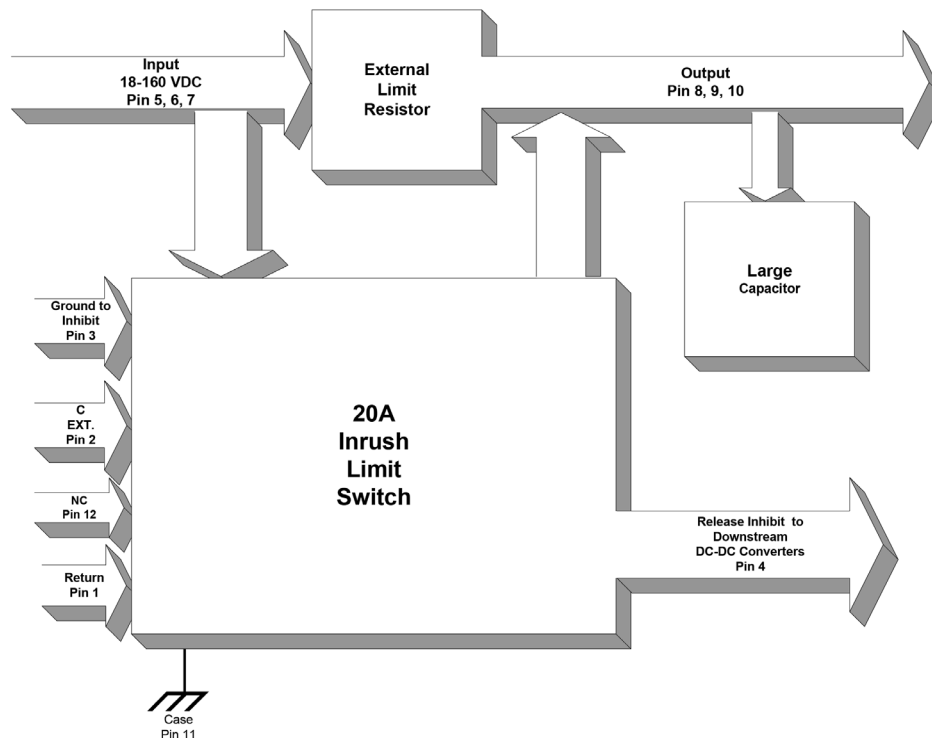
Input
18-160 VDC
Pin 5, 6, 7

External
Limit
Resistor

Output
Pin 8, 9, 10

Large
Capacitor

Ground to
Inhibit
Pin 3

C
EXT.
Pin 2

NC
Pin 12

Return
Pin 1

20A
Inrush
Limit
Switch

Release Inhibit to
Downstream
DC-DC Converters
Pin 4

Case
Pin 11